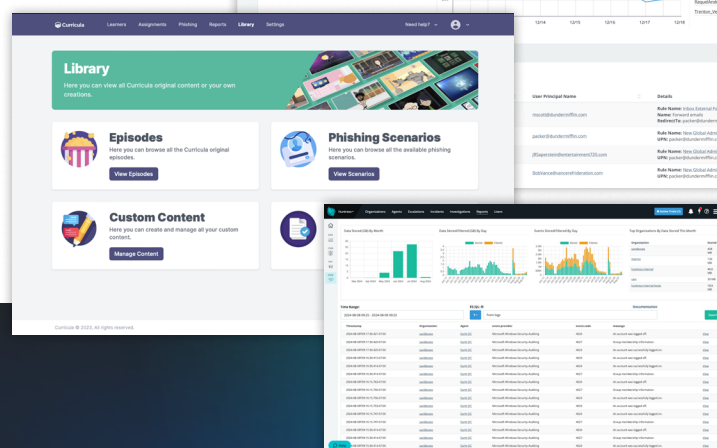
Curricula Learners Assignments Phishing Reports Library Settings Need help?

Library
Here you can view all Curricula original content or your own creations.

Episodes
Here you can browse all the Curricula original episodes.
View Episodes

Phishing Scenarios
Here you can browse all the available phishing scenarios.
View Scenarios

Custom Content
Here you can create and manage all your custom content.
Manage Content

Curricula © 2023. All rights reserved.

12/14 12/15 12/16 12/17 12/18
SquadAnd
Trenton_W

User Principal Name
Details

mcraft@dundermifflin.com
Rule Name: Inbox External Fo
Name: Forward emails
RedirectTo: packer@dunde

packer@dundermifflin.com
Rule Name: New Global Admi
UPN: packer@dundermifflin.c

jill@upcrestentertainment123.com
Rule Name: New Global Admi
UPN: packer@dundermifflin.c

lbdriance@uncarefederation.com
Rule Name: New Global Admi
UPN: packer@dundermifflin.c

Huntress Organizations Agents Escalations Incidents Investigations Reports Users

Data Stored (GB) By Month
Data Stored/Filtered (GB) By Day
Events Stored/Filtered By Day
Top Organizations By Data Stored This Month

Time Range
2024-08-09 00:23 - 2024-08-09 00:23
Documentation

Timestamp Organization Agent Event provider Event code Message
Microsoft-Windows-Security-Auditing